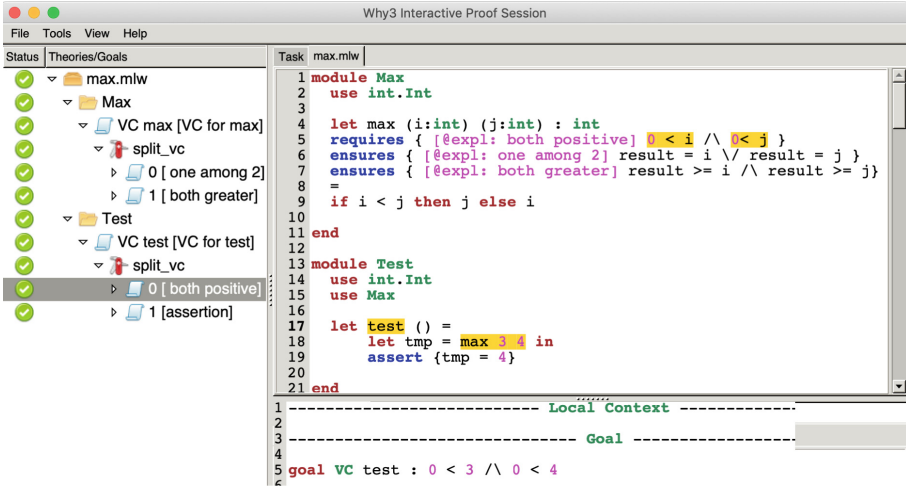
Why3 Interactive Proof Session

File Tools View Help

Status | Theories/Goals

max.mlw
Max
VC max [VC for max]
split_vc
0 [ one among 2]
1 [ both greater]
Test
VC test [VC for test]
split_vc
0 [ both positive]
1 [assertion]

Task | max.mlw

1 module Max
2 use int.Int
3
4 let max (i:int) (j:int) : int
5 requires { [@expl: both positive] 0 < i /\ 0< j }
6 ensures { [@expl: one among 2] result = i \/ result = j }
7 ensures { [@expl: both greater] result >= i /\ result >= j}
8 =
9 if i < j then j else i
10
11 end
12
13 module Test
14 use int.Int
15 use Max
16
17 let test () =
18 let tmp = max 3 4 in
19 assert {tmp = 4}
20
21 end

1 -------------------------- Local Context ------------
2
3 ------------------------------ Goal -----------------
4
5 goal VC test : 0 < 3 /\ 0 < 4